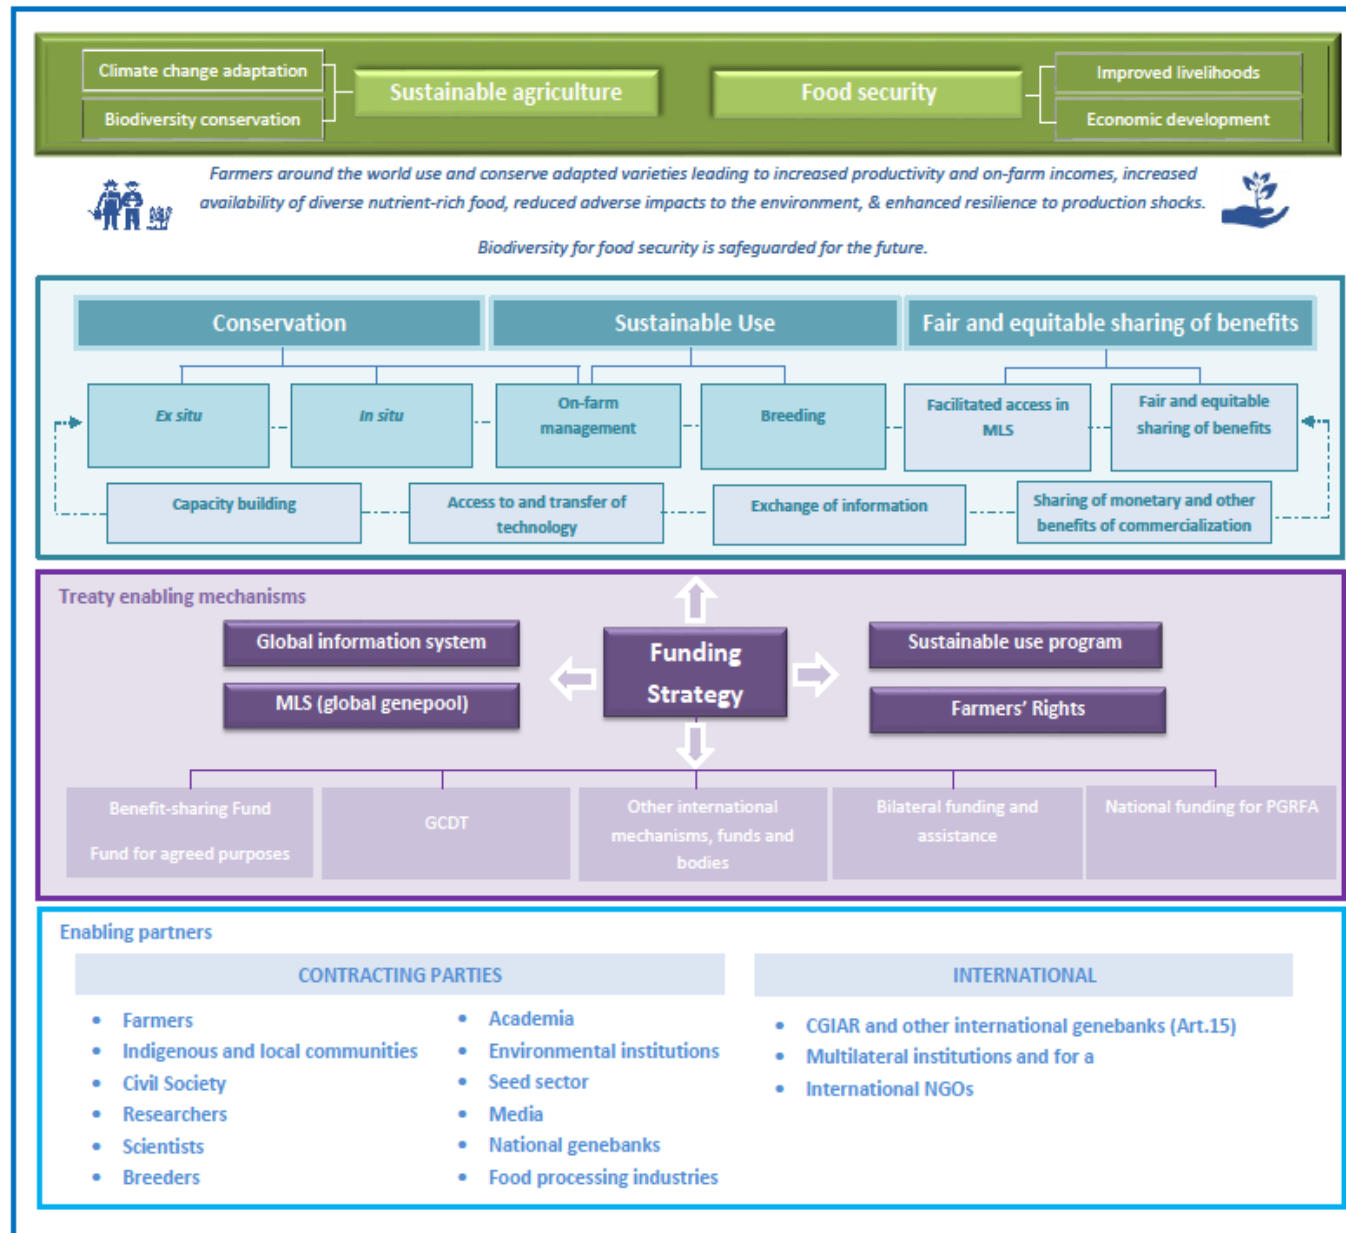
Climate change adaptation
Biodiversity conservation
Sustainable agriculture
Food security
Improved livelihoods
Economic development

Farmers around the world use and conserve adapted varieties leading to increased productivity and on-farm incomes, increased availability of diverse nutrient-rich food, reduced adverse impacts to the environment, & enhanced resilience to production shocks.

Biodiversity for food security is safeguarded for the future.

Conservation
Sustainable Use
Fair and equitable sharing of benefits

Ex situ
In situ
On-farm management
Breeding
Facilitated access in MLS
Fair and equitable sharing of benefits

Capacity building
Access to and transfer of technology
Exchange of information
Sharing of monetary and other benefits of commercialization

Treaty enabling mechanisms

Global information system
MLS (global genepool)
Funding Strategy
Sustainable use program
Farmers' Rights

Benefit-sharing Fund
Fund for agreed purposes
GCDT
Other international mechanisms, funds and bodies
Bilateral funding and assistance
National funding for PGRFA

Enabling partners

CONTRACTING PARTIES

- Farmers
- Indigenous and local communities
- Civil Society
- Researchers
- Scientists
- Breeders

- Academia
- Environmental institutions
- Seed sector
- Media
- National genebanks
- Food processing industries

INTERNATIONAL

- CGIAR and other international genebanks (Art.15)
- Multilateral institutions and for a
- International NGOs